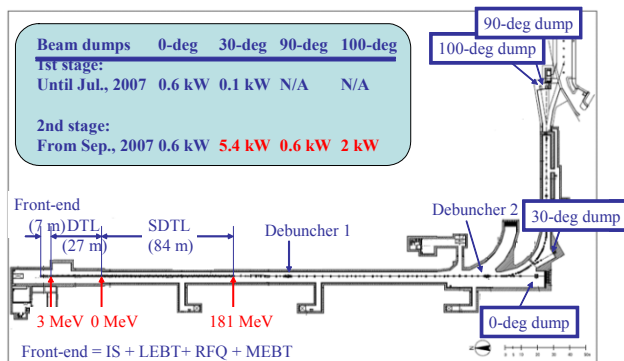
| Beam dumps | 0-deg | 30-deg | 90-deg | 100-deg |
|---|---|---|---|---|
| 1st stage: | | | | |
| Until Jul., 2007 | 0.6 kW | 0.1 kW | N/A | N/A |
| 2nd stage: | | | | |
| From Sep., 2007 | 0.6 kW | 5.4 kW | 0.6 kW | 2 kW |

90-deg dump

100-deg dump

Front-end (7 m)

DTL (27 m)

SDTL (84 m)

Debuncher 1

Debuncher 2

30-deg dump

3 MeV

0 MeV

181 MeV

0-deg dump

Front-end = IS + LEBT+ RFQ + MEBT